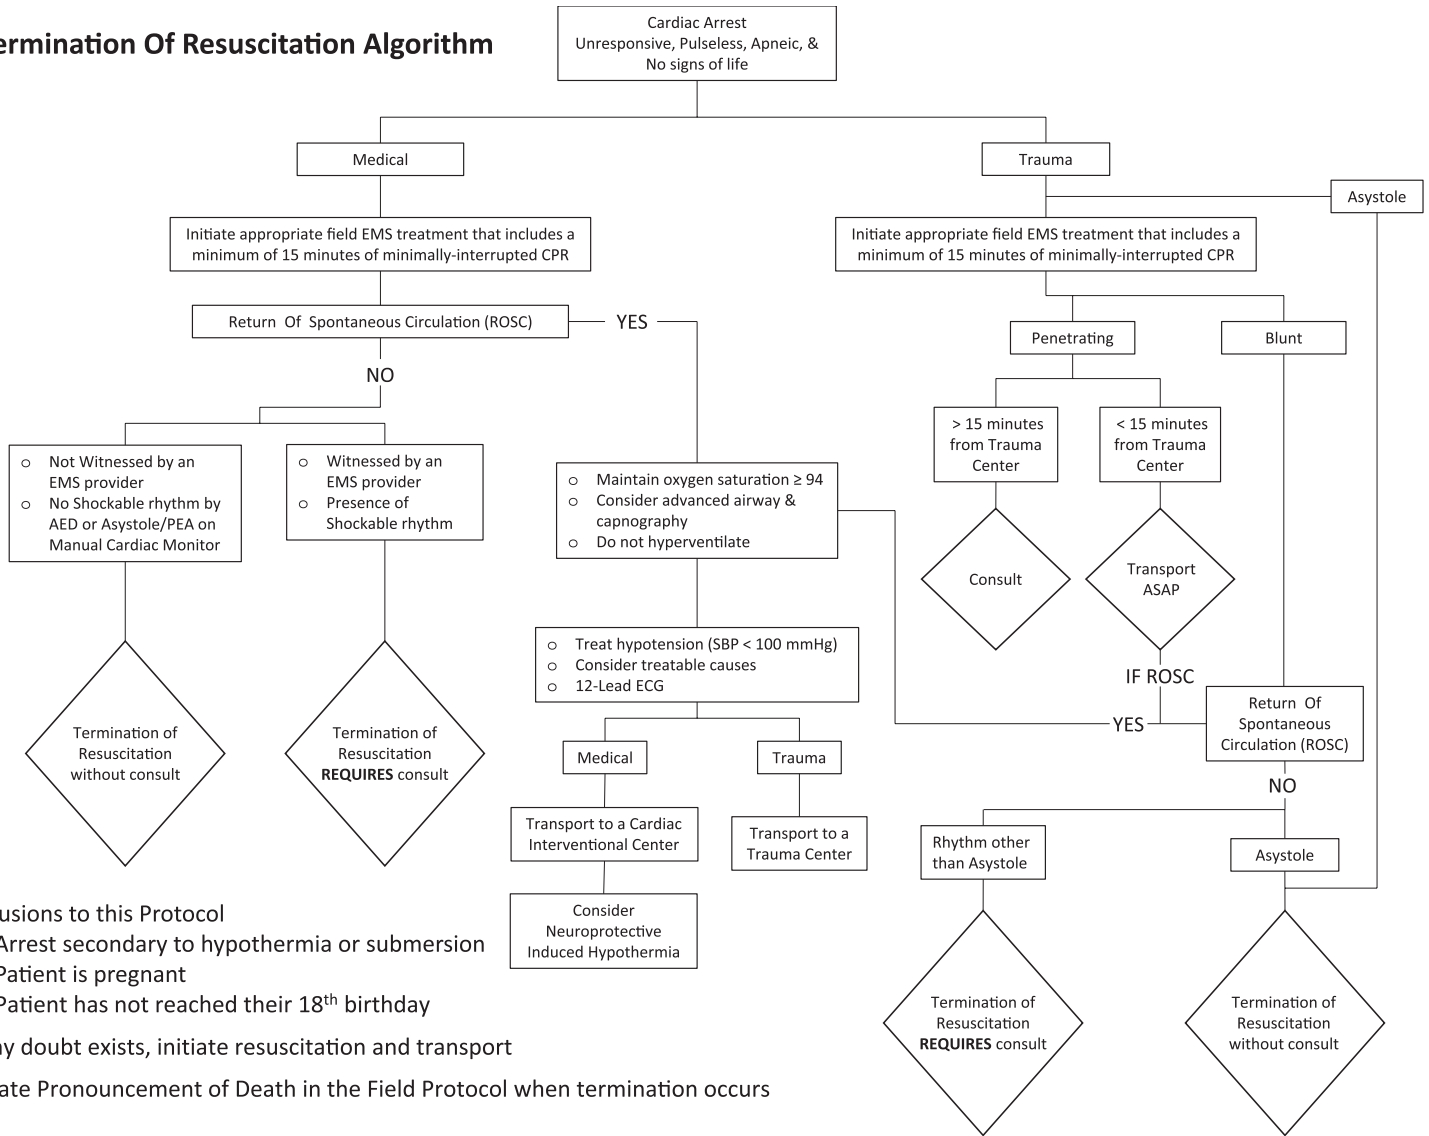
rmination Of Resuscitation Algorithm

Cardiac Arrest
Unresponsive, Pulseless, Apneic, & No signs of life

Medical

Trauma

Asystole

Initiate appropriate field EMS treatment that includes a minimum of 15 minutes of minimally-interrupted CPR

Initiate appropriate field EMS treatment that includes a minimum of 15 minutes of minimally-interrupted CPR

Return Of Spontaneous Circulation (ROSC)

YES

NO

Penetrating

Blunt

○ Not Witnessed by an EMS provider
○ No Shockable rhythm by AED or Asystole/PEA on Manual Cardiac Monitor

○ Witnessed by an EMS provider
○ Presence of Shockable rhythm

> 15 minutes from Trauma Center

< 15 minutes from Trauma Center

○ Maintain oxygen saturation ≥ 94
○ Consider advanced airway & capnography
○ Do not hyperventilate

Consult

Transport ASAP

○ Treat hypotension (SBP < 100 mmHg)
○ Consider treatable causes
○ 12-Lead ECG

IF ROSC

Termination of Resuscitation without consult

Termination of Resuscitation **REQUIRES** consult

YES

Return Of Spontaneous Circulation (ROSC)

Medical

Trauma

NO

Transport to a Cardiac Interventional Center

Transport to a Trauma Center

Rhythm other than Asystole

Asystole

Consider Neuroprotective Induced Hypothermia

usions to this Protocol
Arrest secondary to hypothermia or submersion
Patient is pregnant
Patient has not reached their 18$^{th}$ birthday

y doubt exists, initiate resuscitation and transport

ate Pronouncement of Death in the Field Protocol when termination occurs

Termination of Resuscitation **REQUIRES** consult

Termination of Resuscitation without consult